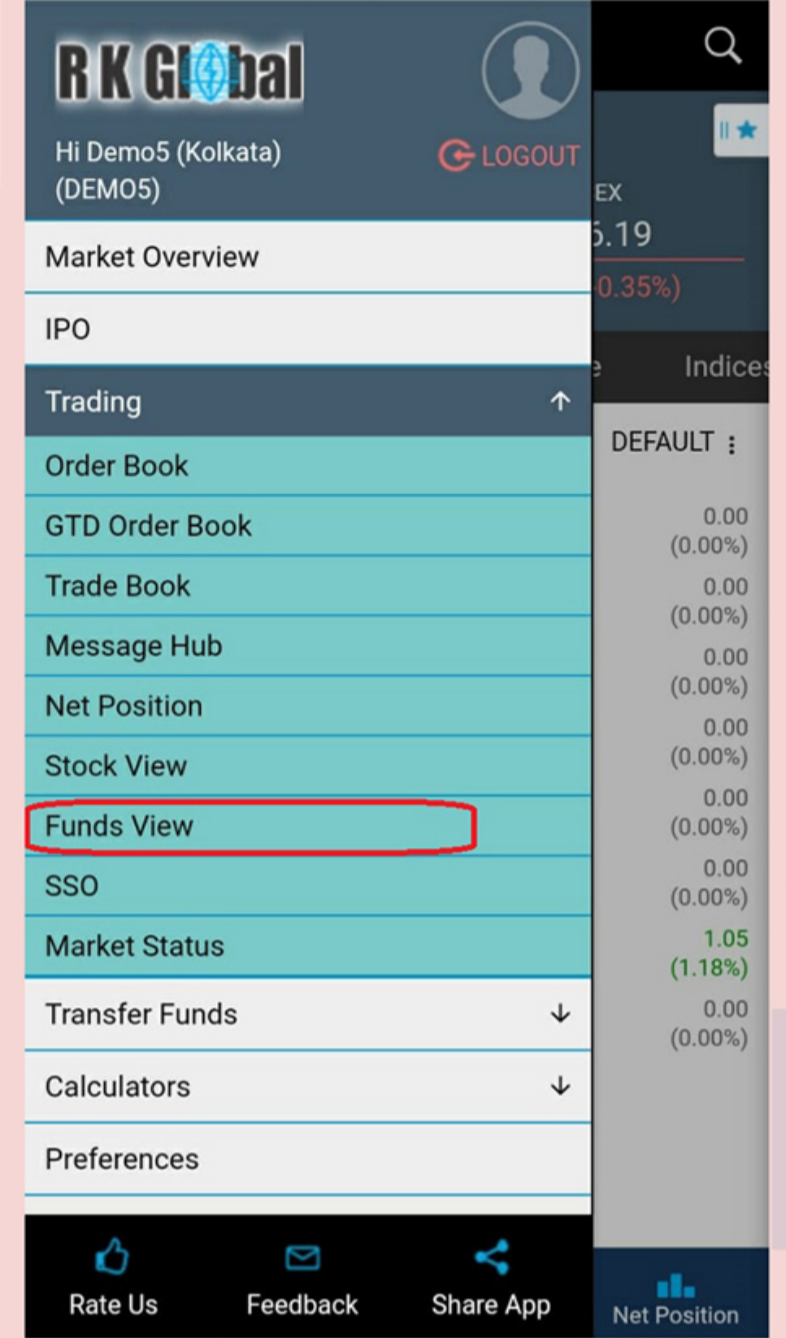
R K Global

Hi Demo5 (Kolkata)
(DEMO5)

LOGOUT

Market Overview

IPO

Trading

Order Book

GTD Order Book

Trade Book

Message Hub

Net Position

Stock View

Funds View

SSO

Market Status

Transfer Funds

Calculators

Preferences

Rate Us

Feedback

Share App

EX

5.19

-0.35%)

e

Indices

DEFAULT

0.00
(0.00%)

0.00
(0.00%)

0.00
(0.00%)

0.00
(0.00%)

0.00
(0.00%)

0.00
(0.00%)

1.05
(1.18%)

0.00
(0.00%)

Net Position